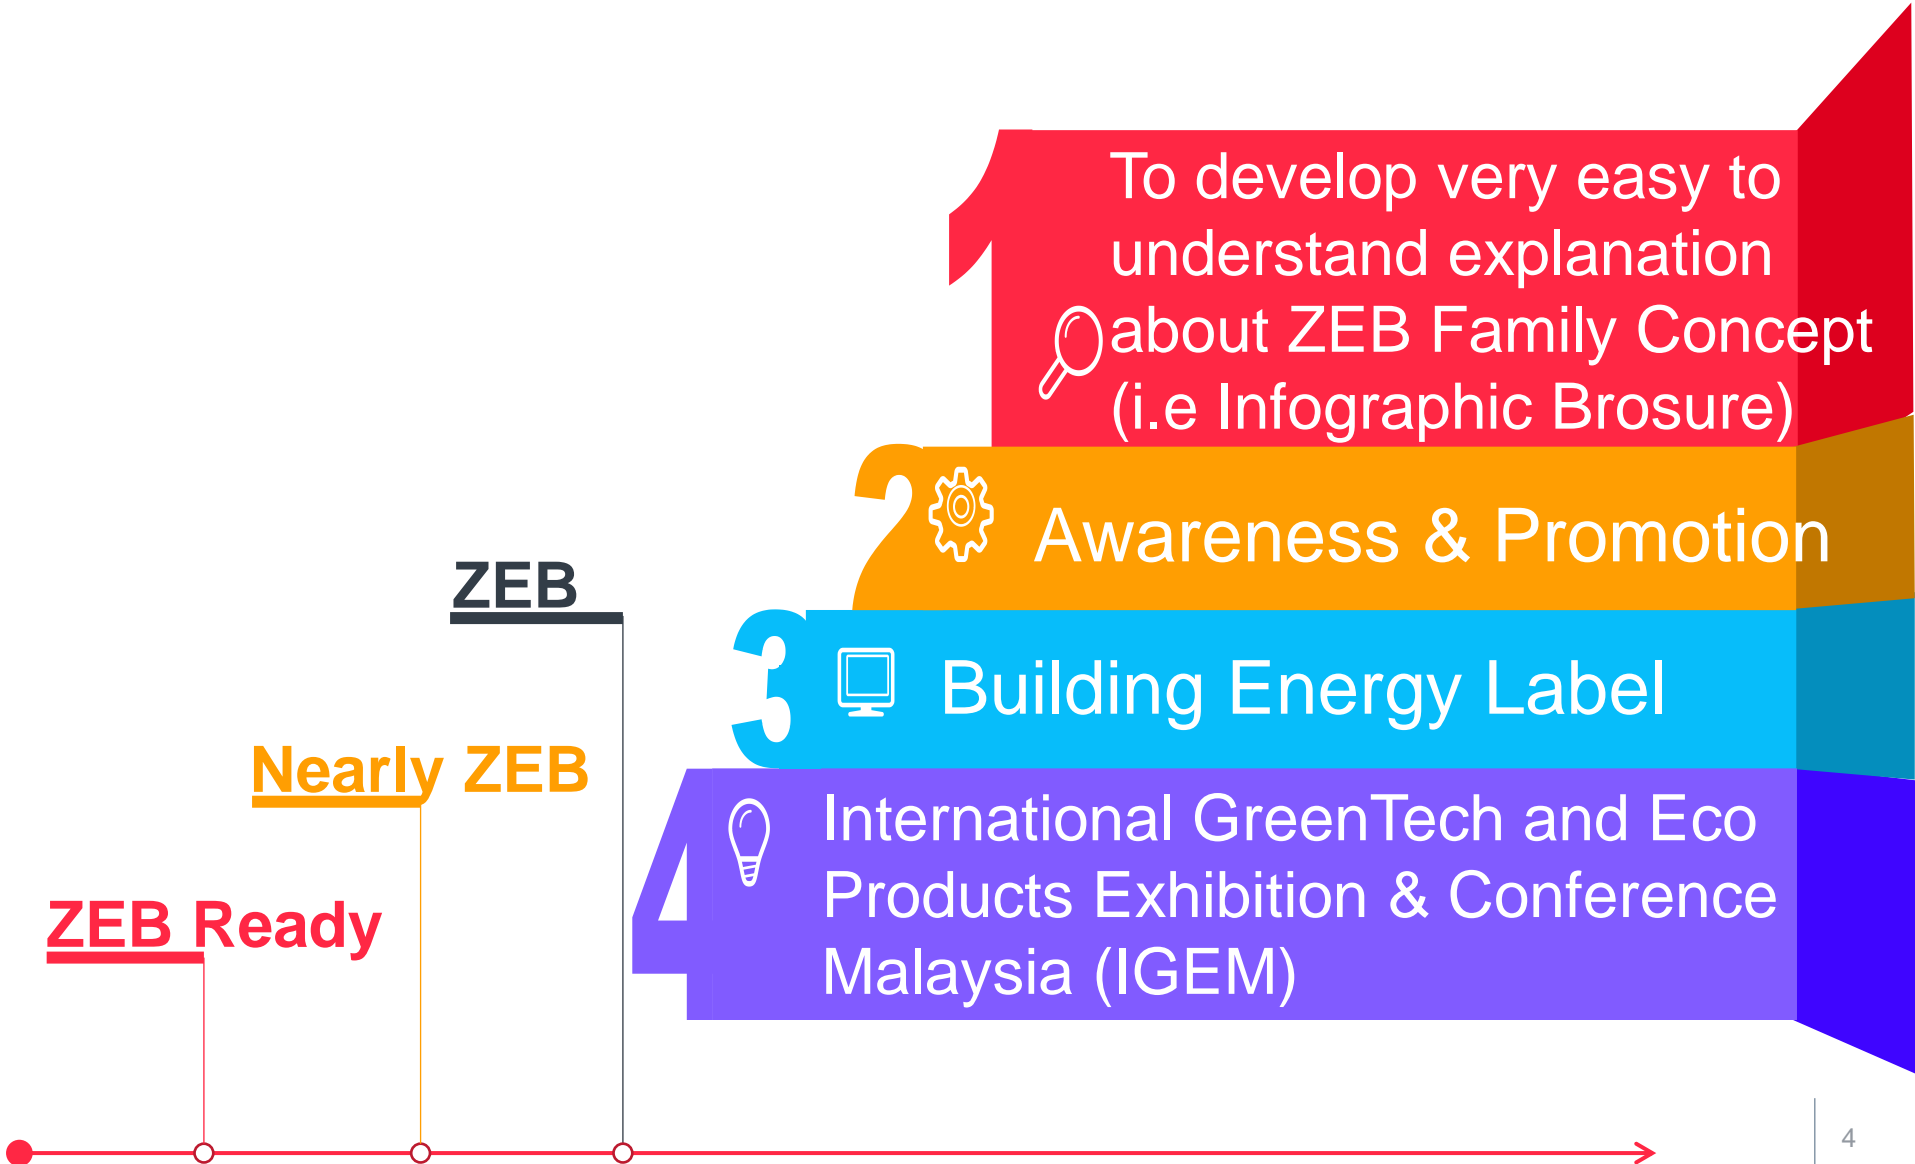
1 To develop very easy to understand explanation about ZEB Family Concept (i.e Infographic Brosure)

2 Awareness & Promotion

3 Building Energy Label

4 International GreenTech and Eco Products Exhibition & Conference Malaysia (IGEM)

ZEB

Nearly ZEB

ZEB Ready

4